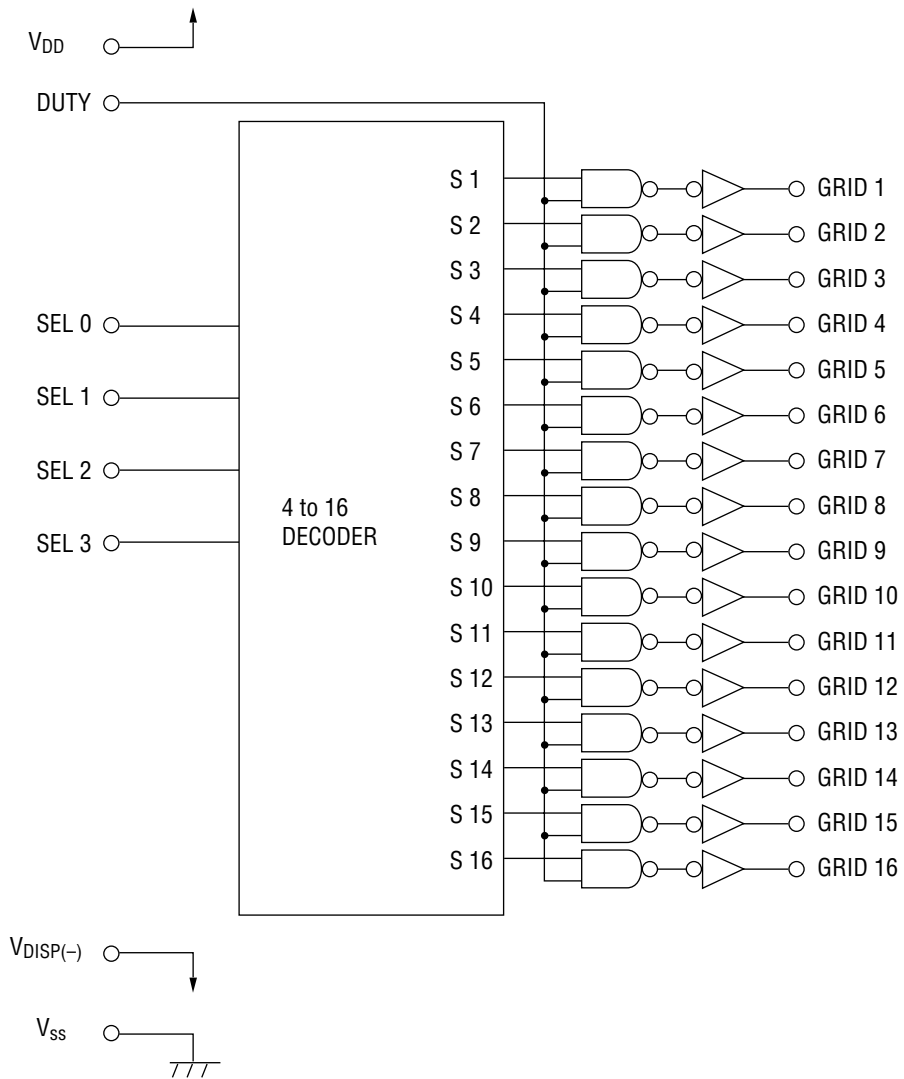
$V_{DD}$

DUTY

SEL 0

SEL 1

SEL 2

SEL 3

4 to 16 DECODER

S 1
S 2
S 3
S 4
S 5
S 6
S 7
S 8
S 9
S 10
S 11
S 12
S 13
S 14
S 15
S 16

GRID 1
GRID 2
GRID 3
GRID 4
GRID 5
GRID 6
GRID 7
GRID 8
GRID 9
GRID 10
GRID 11
GRID 12
GRID 13
GRID 14
GRID 15
GRID 16

$V_{DISP(-)}$

$V_{SS}$